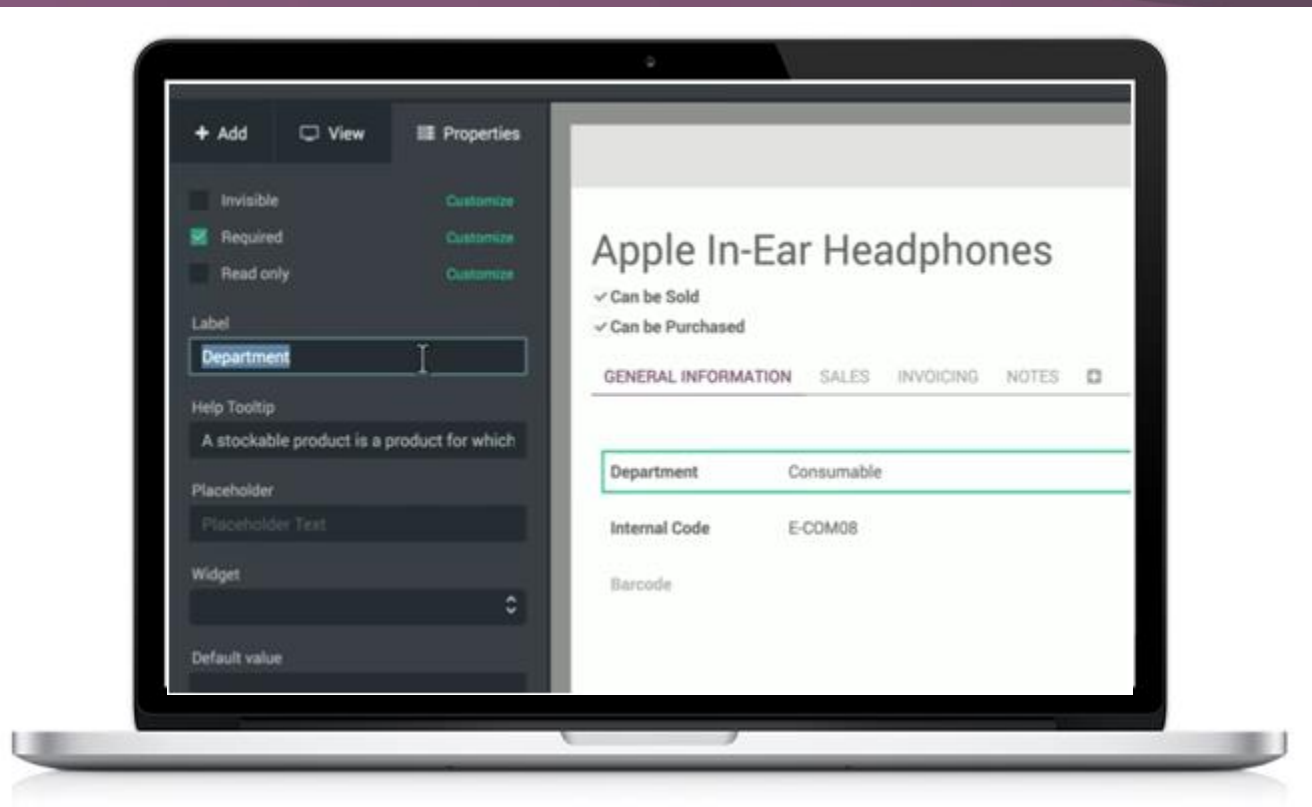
+ Add View Properties

Invisible Customize
Required Customize
Read only Customize

Label
Department

Help Tooltip
A stockable product is a product for which

Placeholder
Placeholder Text

Widget

Default value

Apple In-Ear Headphones
✓Can be Sold
✓Can be Purchased

GENERAL INFORMATION SALES INVOICING NOTES

| | |
|---|---|
| Department | Consumable |
| Internal Code | E-COM08 |
| Barcode | |